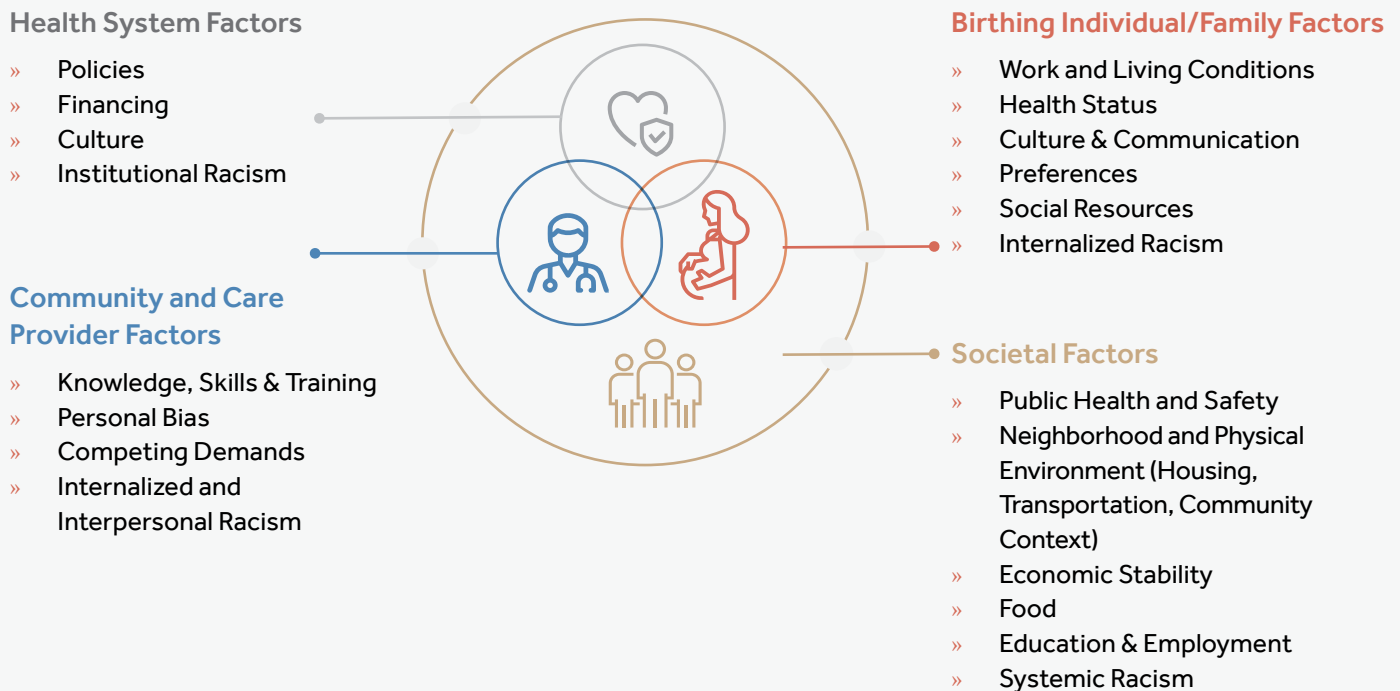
Health System Factors

» Policies
» Financing
» Culture
» Institutional Racism

Community and Care Provider Factors

» Knowledge, Skills & Training
» Personal Bias
» Competing Demands
» Internalized and Interpersonal Racism

Birthing Individual/Family Factors

» Work and Living Conditions
» Health Status
» Culture & Communication
» Preferences
» Social Resources
» Internalized Racism

Societal Factors

» Public Health and Safety
» Neighborhood and Physical Environment (Housing, Transportation, Community Context)
» Economic Stability
» Food
» Education & Employment
» Systemic Racism